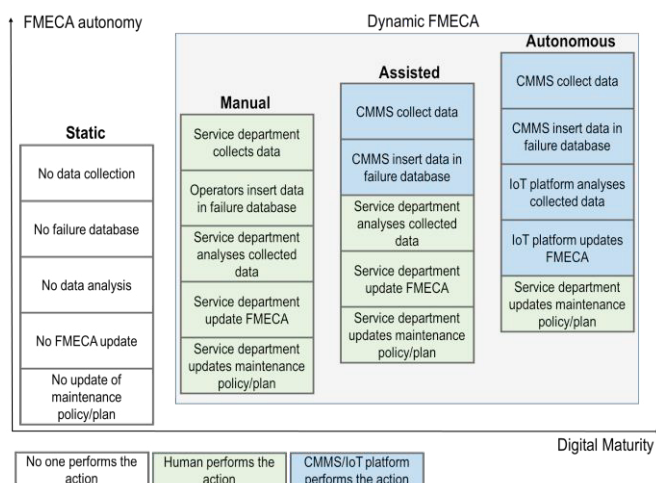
FMECA autonomy

Dynamic FMECA

Static

No data collection

No failure database

No data analysis

No FMECA update

No update of maintenance policy/plan

Manual

Service department collects data

Operators insert data in failure database

Service department analyses collected data

Service department update FMECA

Service department updates maintenance policy/plan

Assisted

CMMS collect data

CMMS insert data in failure database

Service department analyses collected data

Service department update FMECA

Service department updates maintenance policy/plan

Autonomous

CMMS collect data

CMMS insert data in failure database

IoT platform analyses collected data

IoT platform updates FMECA

Service department updates maintenance policy/plan

Digital Maturity

No one performs the action

Human performs the action

CMMS/IoT platform performs the action